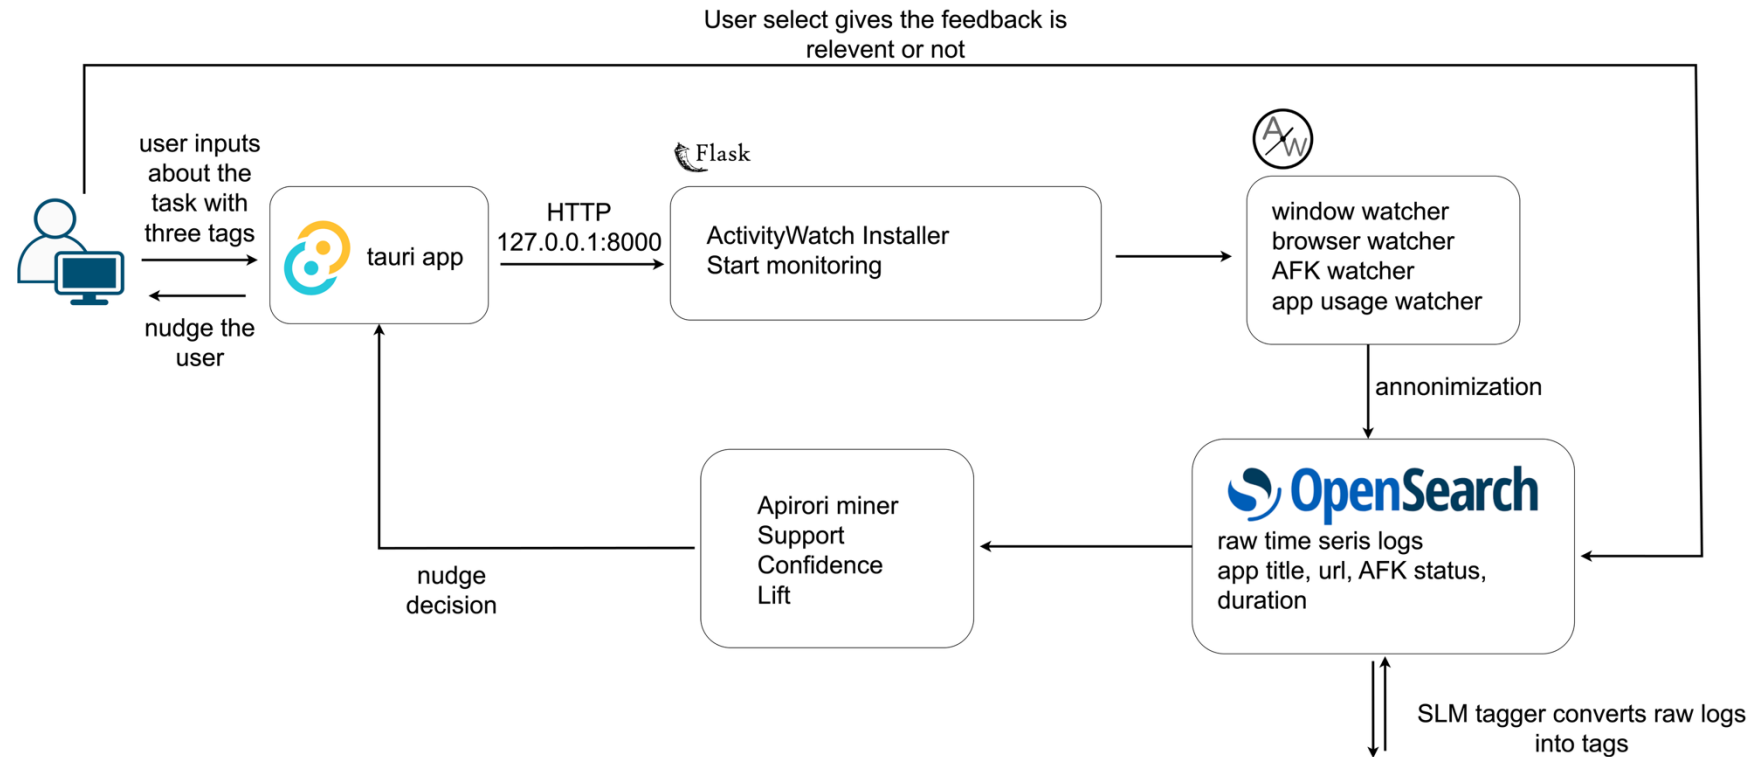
User select gives the feedback is relevent or not

user inputs about the task with three tags

nudge the user

tauri app

HTTP
127.0.0.1:8000

Flask

ActivityWatch Installer
Start monitoring

AW

window watcher
browser watcher
AFK watcher
app usage watcher

annonimization

OpenSearch
raw time seris logs
app title, url, AFK status, duration

Apirori miner
Support
Confidence
Lift

nudge decision

SLM tagger converts raw logs into tags